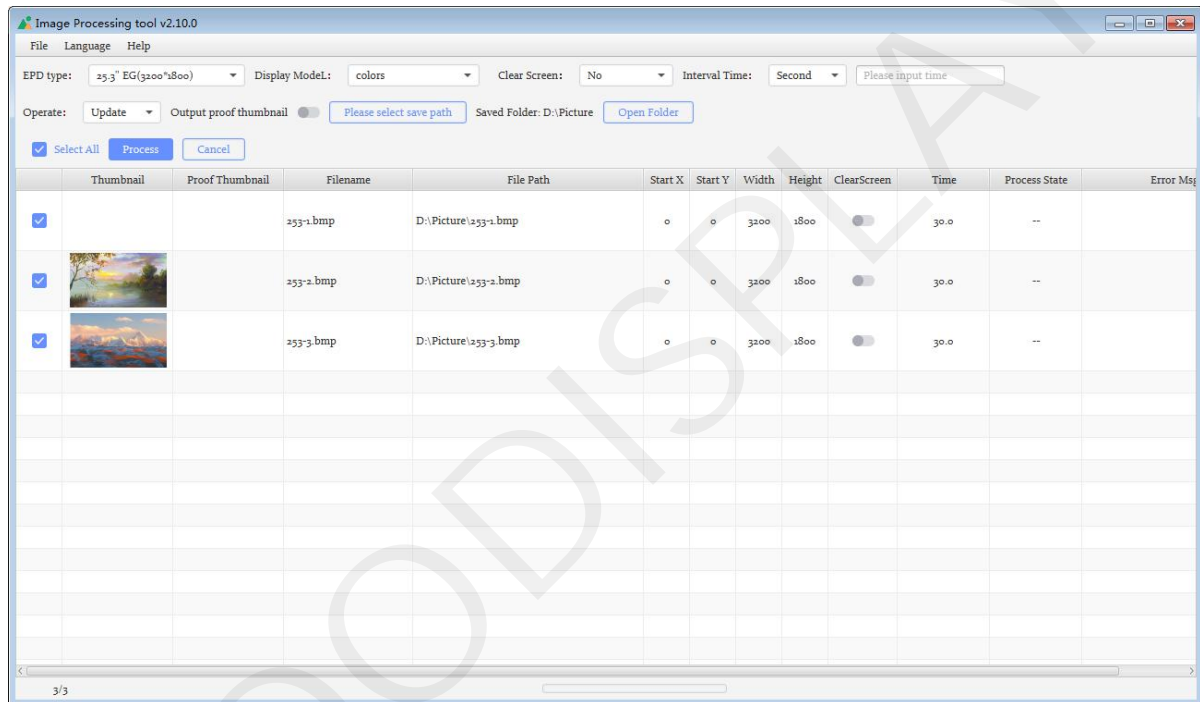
Image Processing tool v2.10.0

File Language Help

EPD type: 25.3" EG(3200*1800) Display ModeL: colors Clear Screen: No Interval Time: Second Please input time

Operate: Update Output proof thumbnail Please select save path Saved Folder: D:\Picture Open Folder

Select All Process Cancel

| | Thumbnail | Proof Thumbnail | Filename | File Path | Start X | Start Y | Width | Height | ClearScreen | Time | Process State | Error Msg |
|---|---|---|---|---|---|---|---|---|---|---|---|---|
| | | | 253-1.bmp | D:\Picture\253-1.bmp | 0 | 0 | 3200 | 1800 | | 30.0 | -- | |
| | | | 253-2.bmp | D:\Picture\253-2.bmp | 0 | 0 | 3200 | 1800 | | 30.0 | -- | |
| | | | 253-3.bmp | D:\Picture\253-3.bmp | 0 | 0 | 3200 | 1800 | | 30.0 | -- | |

3/3

ODISPLAY